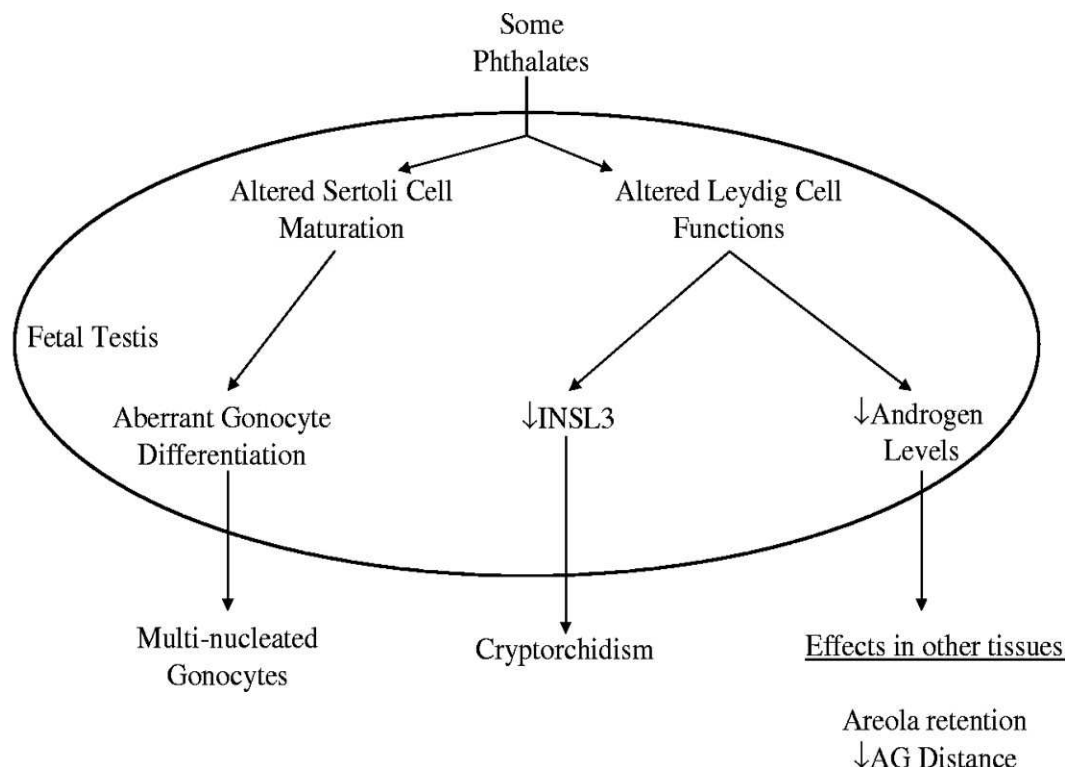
Some Phthalates

Altered Sertoli Cell Maturation

Altered Leydig Cell Functions

Fetal Testis

Aberrant Gonocyte Differentiation

↓INSL3

↓Androgen Levels

Multi-nucleated Gonocytes

Cryptorchidism

Effects in other tissues

Areola retention
↓AG Distance